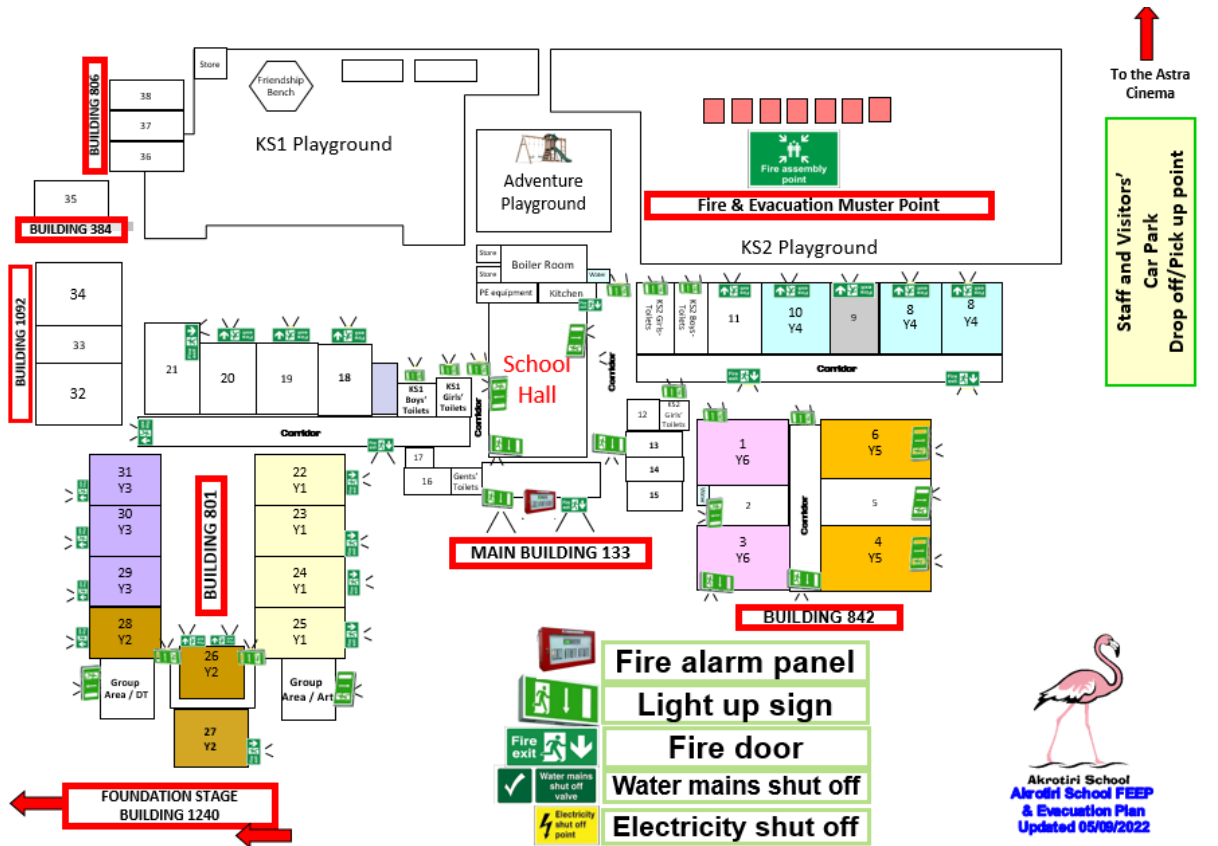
To the Astra Cinema

BUILDING 806

38
37
36

Store

Friendship Bench

KS1 Playground

Adventure Playground

Fire assembly point

Fire & Evacuation Muster Point

KS2 Playground

Staff and Visitors' Car Park Drop off/Pick up point

35

BUILDING 384

BUILDING 1092

34
33
32

Store
Store
Boiler Room
Water
PE equipment
Kitchen

KS2 Girls' Toilets
KS2 Boys' Toilets
11
10 Y4
9
8 Y4
8 Y4

21
20
19
18

KS1 Boys' Toilets
KS1 Girls' Toilets

School Hall

Corridor
Corridor
Corridor

12 KS2 Girls' Toilets
13
14
15

1 Y6
2
3 Y6

Corridor

6 Y5
5
4 Y5

Corridor

17
16 Gents' Toilets

31 Y3
30 Y3
29 Y3
28 Y2

BUILDING 801

22 Y1
23 Y1
24 Y1
25 Y1

26 Y2
27 Y2

Group Area / DT
Group Area / Art

MAIN BUILDING 133

BUILDING 842

FOUNDATION STAGE BUILDING 1240

Fire alarm panel
Light up sign
Fire exit
Fire door
Water mains shut off valve
Water mains shut off
Electricity shut off point
Electricity shut off

Akrotiri School
Akrotiri School FEEP & Evacuation Plan
Updated 05/09/2022